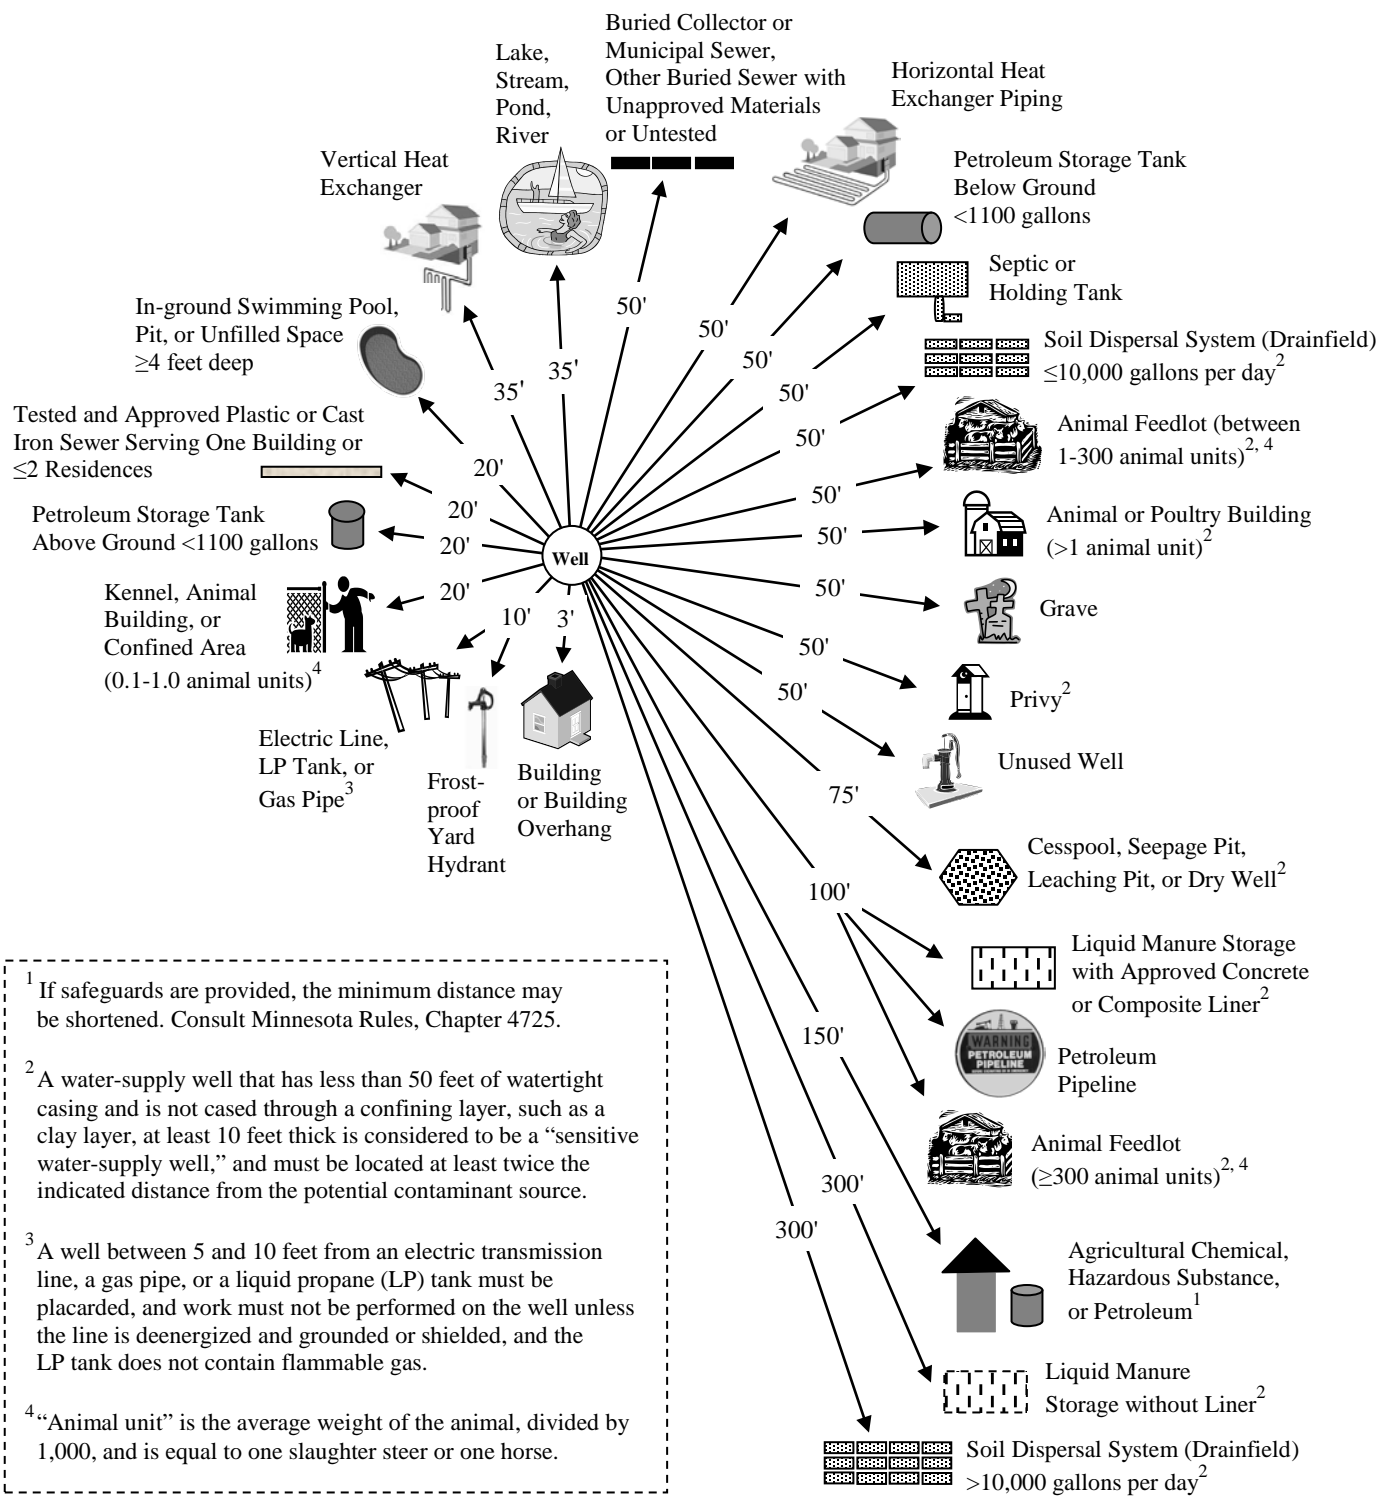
Buried Collector or Municipal Sewer, Other Buried Sewer with Unapproved Materials or Untested

Lake, Stream, Pond, River

Horizontal Heat Exchanger Piping

Vertical Heat Exchanger

Petroleum Storage Tank Below Ground <1100 gallons

Septic or Holding Tank

In-ground Swimming Pool, Pit, or Unfilled Space ≥4 feet deep

Soil Dispersal System (Drainfield) ≤10,000 gallons per day$^{2}$

Tested and Approved Plastic or Cast Iron Sewer Serving One Building or ≤2 Residences

Animal Feedlot (between 1-300 animal units)$^{2, 4}$

Petroleum Storage Tank Above Ground <1100 gallons

Animal or Poultry Building (>1 animal unit)$^{2}$

Kennel, Animal Building, or Confined Area (0.1-1.0 animal units)$^{4}$

Grave

Privy$^{2}$

Electric Line, LP Tank, or Gas Pipe$^{3}$

Unused Well

Frost-proof Yard Hydrant

Building or Building Overhang

Cesspool, Seepage Pit, Leaching Pit, or Dry Well$^{2}$

Well

50'
50'
50'
50'
50'
50'
50'
50'
50'
50'
50'
35'
35'
20'
20'
20'
20'
10'
3'
75'
100'
150'
300'
300'

Liquid Manure Storage with Approved Concrete or Composite Liner$^{2}$

Petroleum Pipeline

WARNING PETROLEUM PIPELINE

Animal Feedlot (≥300 animal units)$^{2, 4}$

Agricultural Chemical, Hazardous Substance, or Petroleum$^{1}$

Liquid Manure Storage without Liner$^{2}$

Soil Dispersal System (Drainfield) >10,000 gallons per day$^{2}$

$^{1}$ If safeguards are provided, the minimum distance may be shortened. Consult Minnesota Rules, Chapter 4725.

$^{2}$ A water-supply well that has less than 50 feet of watertight casing and is not cased through a confining layer, such as a clay layer, at least 10 feet thick is considered to be a “sensitive water-supply well,” and must be located at least twice the indicated distance from the potential contaminant source.

$^{3}$ A well between 5 and 10 feet from an electric transmission line, a gas pipe, or a liquid propane (LP) tank must be placarded, and work must not be performed on the well unless the line is deenergized and grounded or shielded, and the LP tank does not contain flammable gas.

$^{4}$ “Animal unit” is the average weight of the animal, divided by 1,000, and is equal to one slaughter steer or one horse.